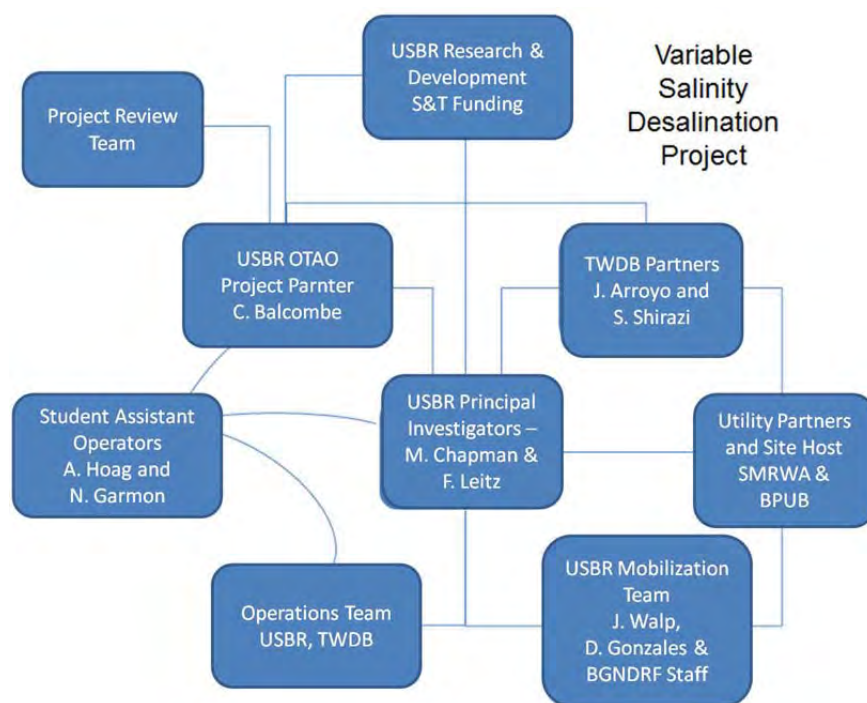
USBR Research & Development S&T Funding

Variable Salinity Desalination Project

Project Review Team

USBR OTAO Project Parnter C. Balcombe

TWDB Partners J. Arroyo and S. Shirazi

Student Assistant Operators A. Hoag and N. Garmon

USBR Principal Investigators – M. Chapman & F. Leitz

Utility Partners and Site Host SMRWA & BPUB

Operations Team USBR, TWDB

USBR Mobilization Team J. Walp, D. Gonzales & BGNDRF Staff